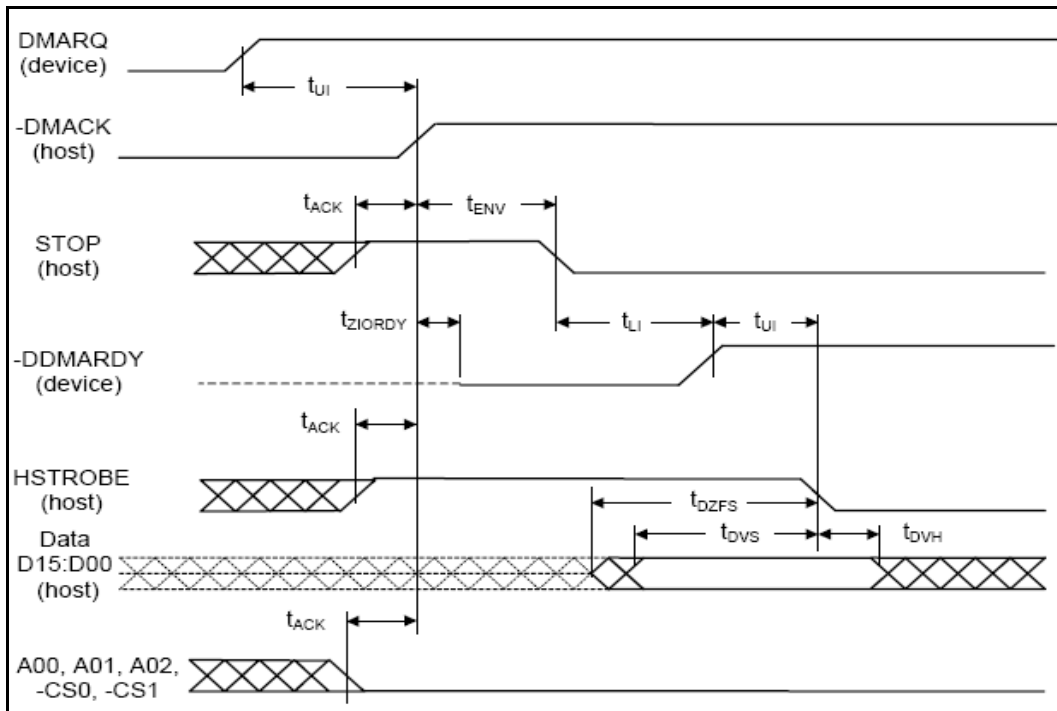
DMARQ (device)

$t_{UI}$

-DMACK (host)

$t_{ACK}$

$t_{ENV}$

STOP (host)

$t_{ZIORDY}$

$t_{LI}$

$t_{UI}$

-DDMARDY (device)

$t_{ACK}$

HSTROBE (host)

$t_{DZFS}$

Data D15:D00 (host)

$t_{DVS}$

$t_{DVH}$

$t_{ACK}$

A00, A01, A02, -CS0, -CS1